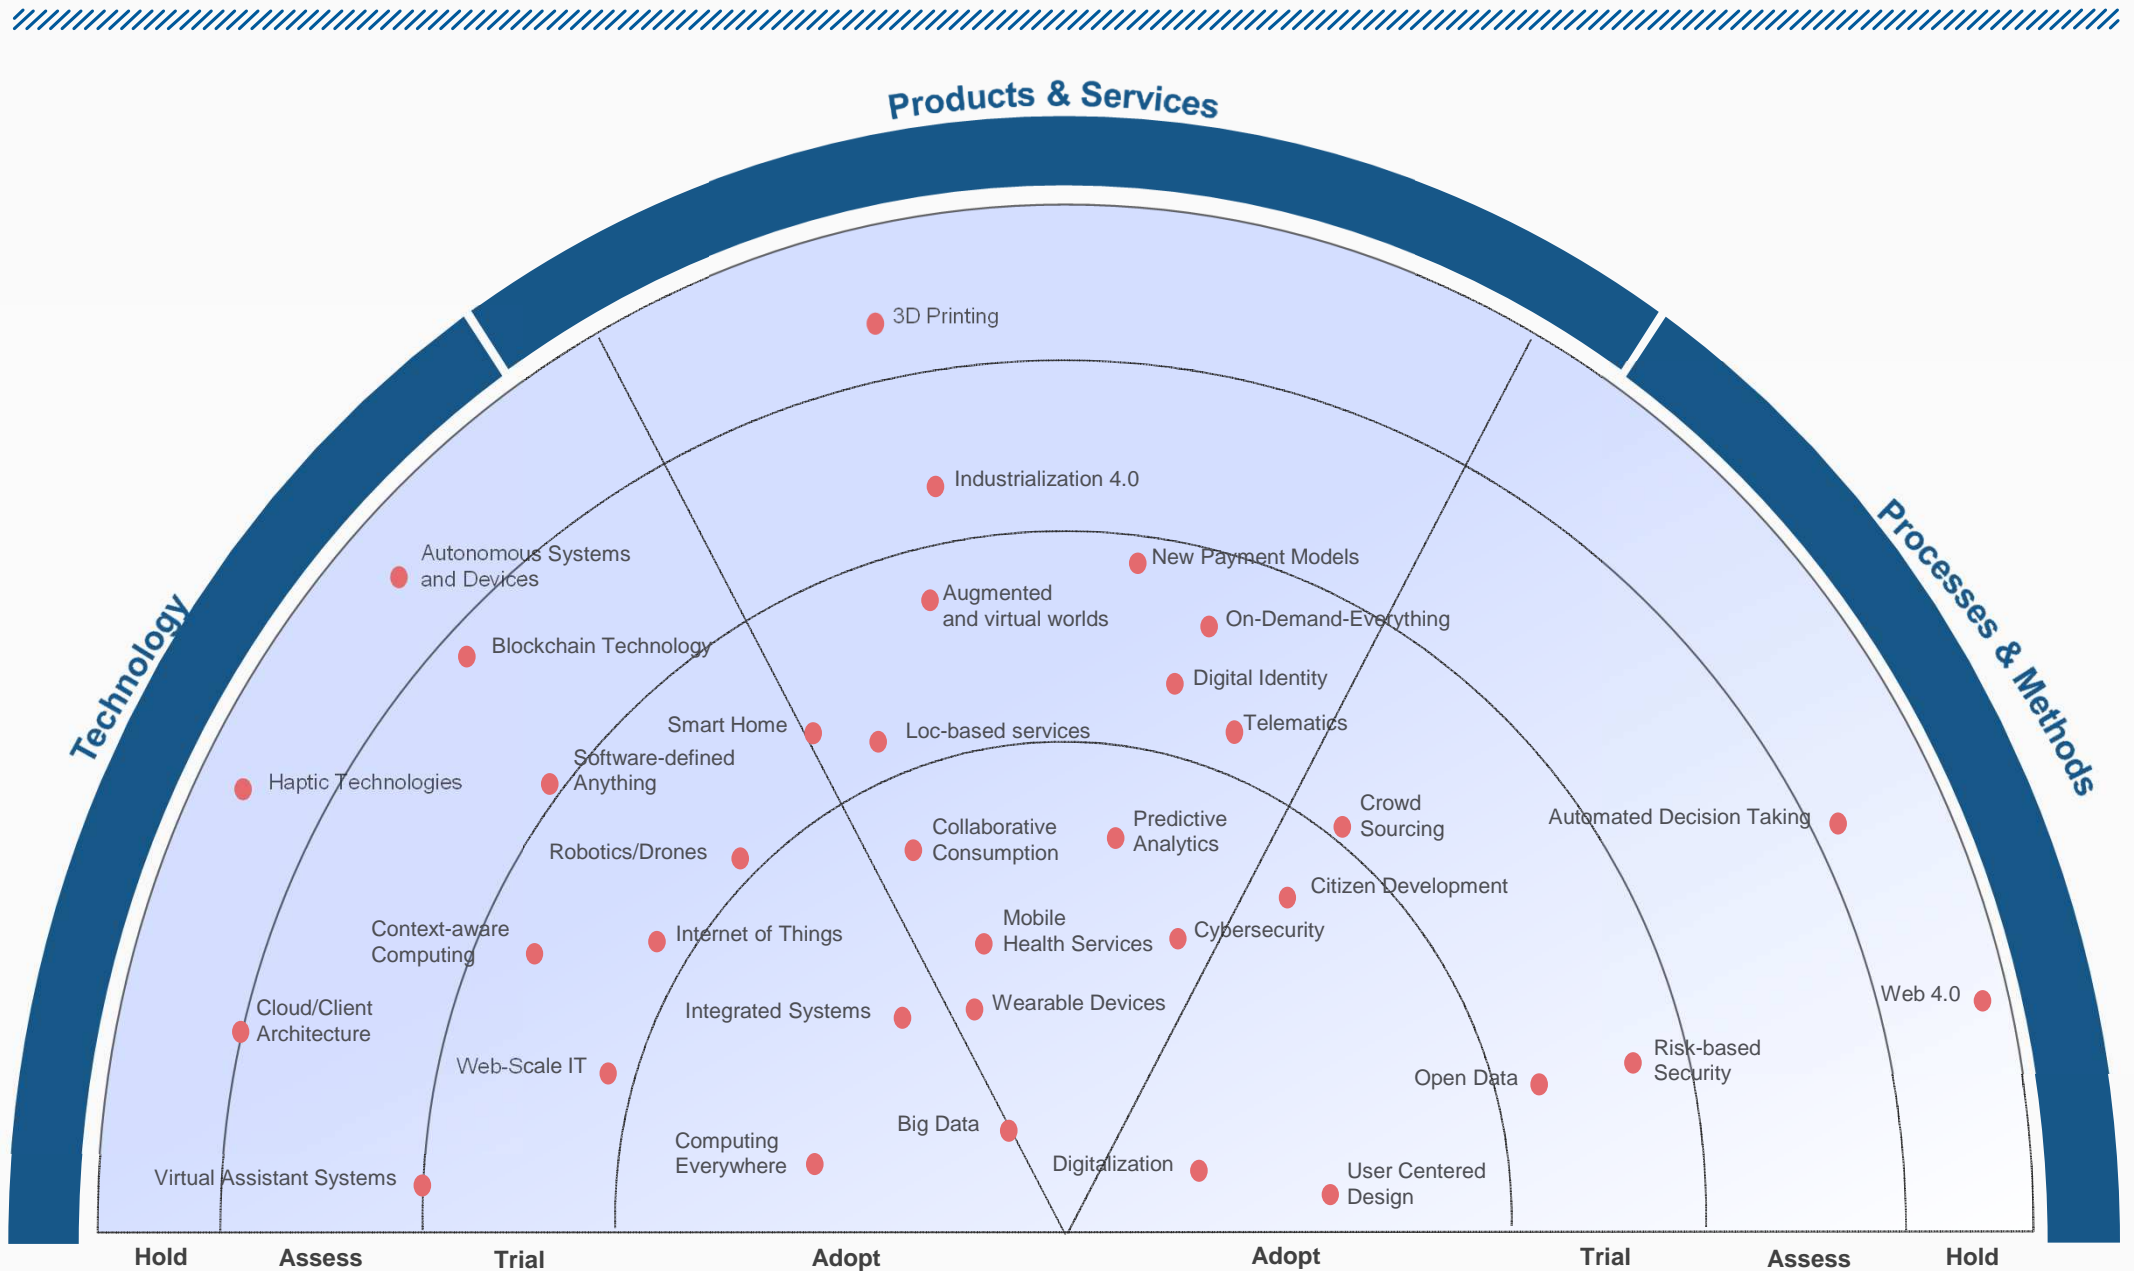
Products & Services

Technology

Processes & Methods

3D Printing

Industrialization 4.0

Autonomous Systems and Devices

Blockchain Technology

New Payment Models

Augmented and virtual worlds

On-Demand-Everything

Digital Identity

Smart Home

Loc-based services

Telematics

Haptic Technologies

Software-defined Anything

Crowd Sourcing

Automated Decision Taking

Robotics/Drones

Collaborative Consumption

Predictive Analytics

Citizen Development

Context-aware Computing

Internet of Things

Mobile Health Services

Cybersecurity

Cloud/Client Architecture

Integrated Systems

Wearable Devices

Web 4.0

Web-Scale IT

Open Data

Risk-based Security

Computing Everywhere

Big Data

Digitalization

User Centered Design

Virtual Assistant Systems

Hold

Assess

Trial

Adopt

Adopt

Trial

Assess

Hold